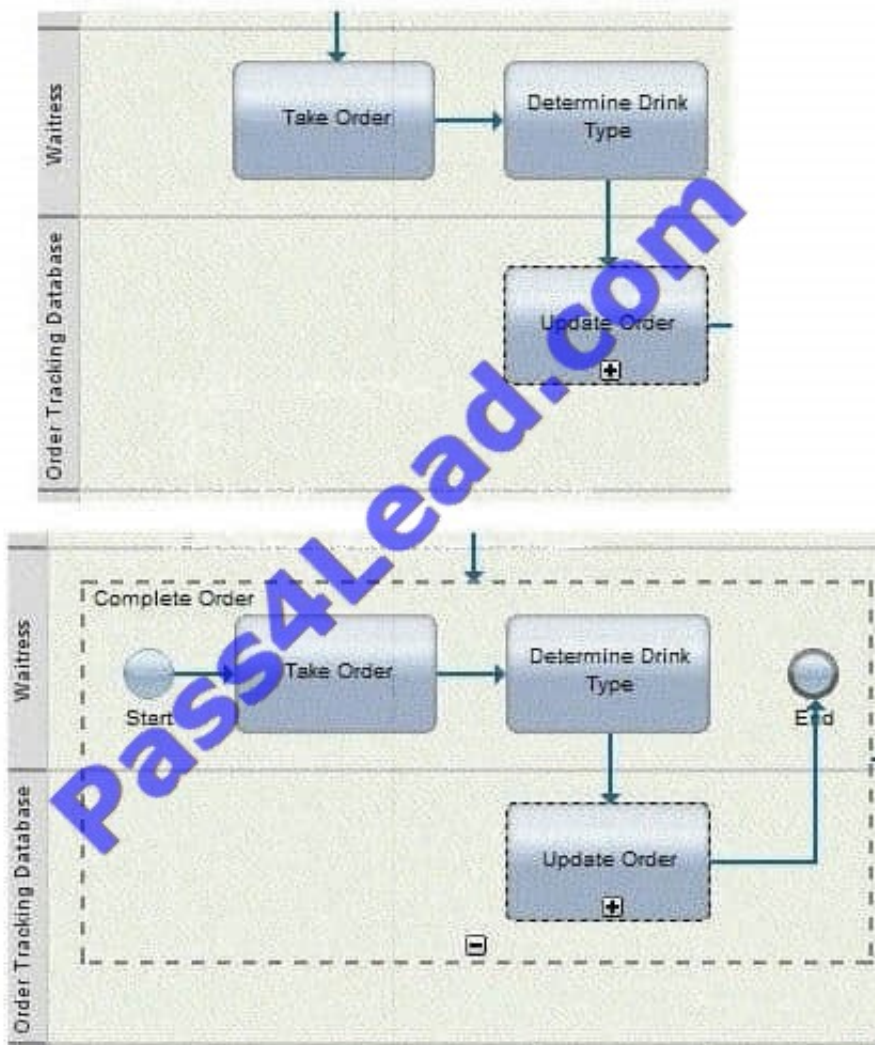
Waitress

Order Tracking Database

Take Order

Determine Drink Type

Update Order

Pass4Lead.com

Waitress

Order Tracking Database

Complete Order

Start

Take Order

Determine Drink Type

End

Update Order